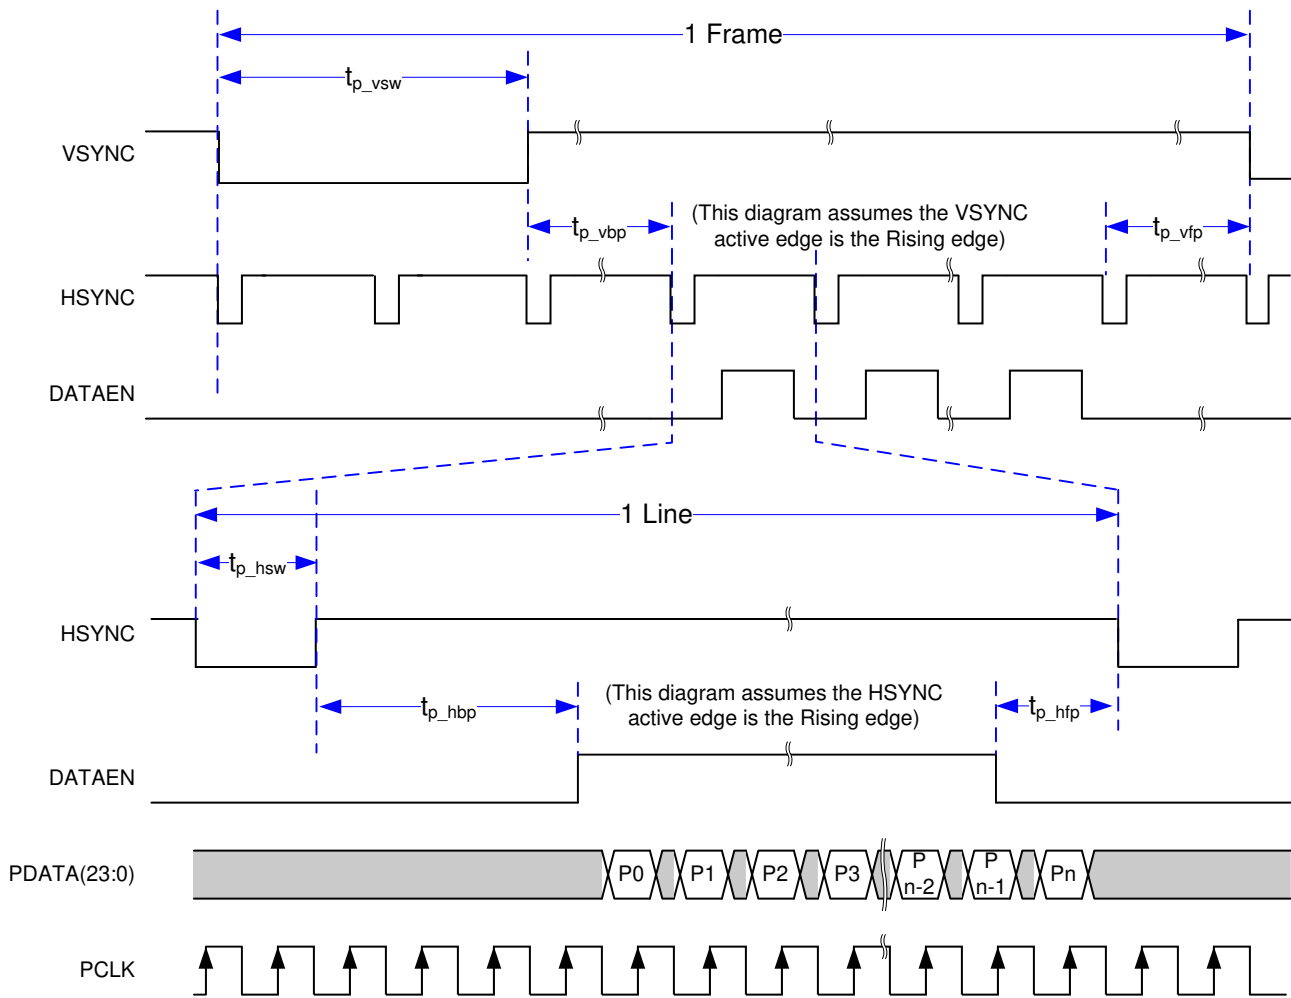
1 Frame

$t_{p\_vsw}$

VSYNC

$t_{p\_vbp}$

(This diagram assumes the VSYNC active edge is the Rising edge)

$t_{p\_vfp}$

HSYNC

DATAEN

1 Line

$t_{p\_hsw}$

HSYNC

$t_{p\_hbp}$

(This diagram assumes the HSYNC active edge is the Rising edge)

$t_{p\_hfp}$

DATAEN

PDATA(23:0)

P0 P1 P2 P3 P n-2 P n-1 Pn

PCLK